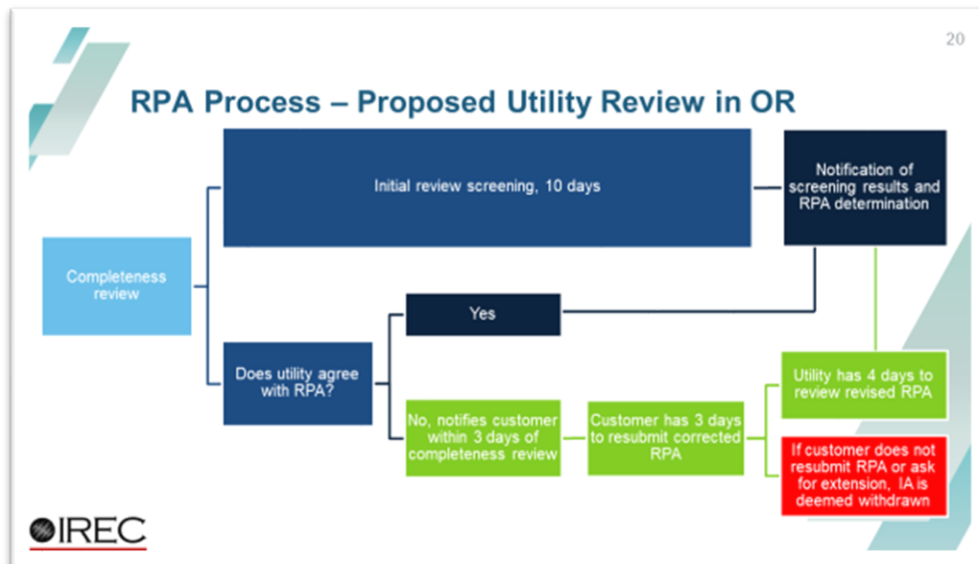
20

RPA Process – Proposed Utility Review in OR

Completeness review

Initial review screening, 10 days

Notification of screening results and RPA determination

Does utility agree with RPA?

Yes

No, notifies customer within 3 days of completeness review

Customer has 3 days to resubmit corrected RPA

Utility has 4 days to review revised RPA

If customer does not resubmit RPA or ask for extension, IA is deemed withdrawn

IREC